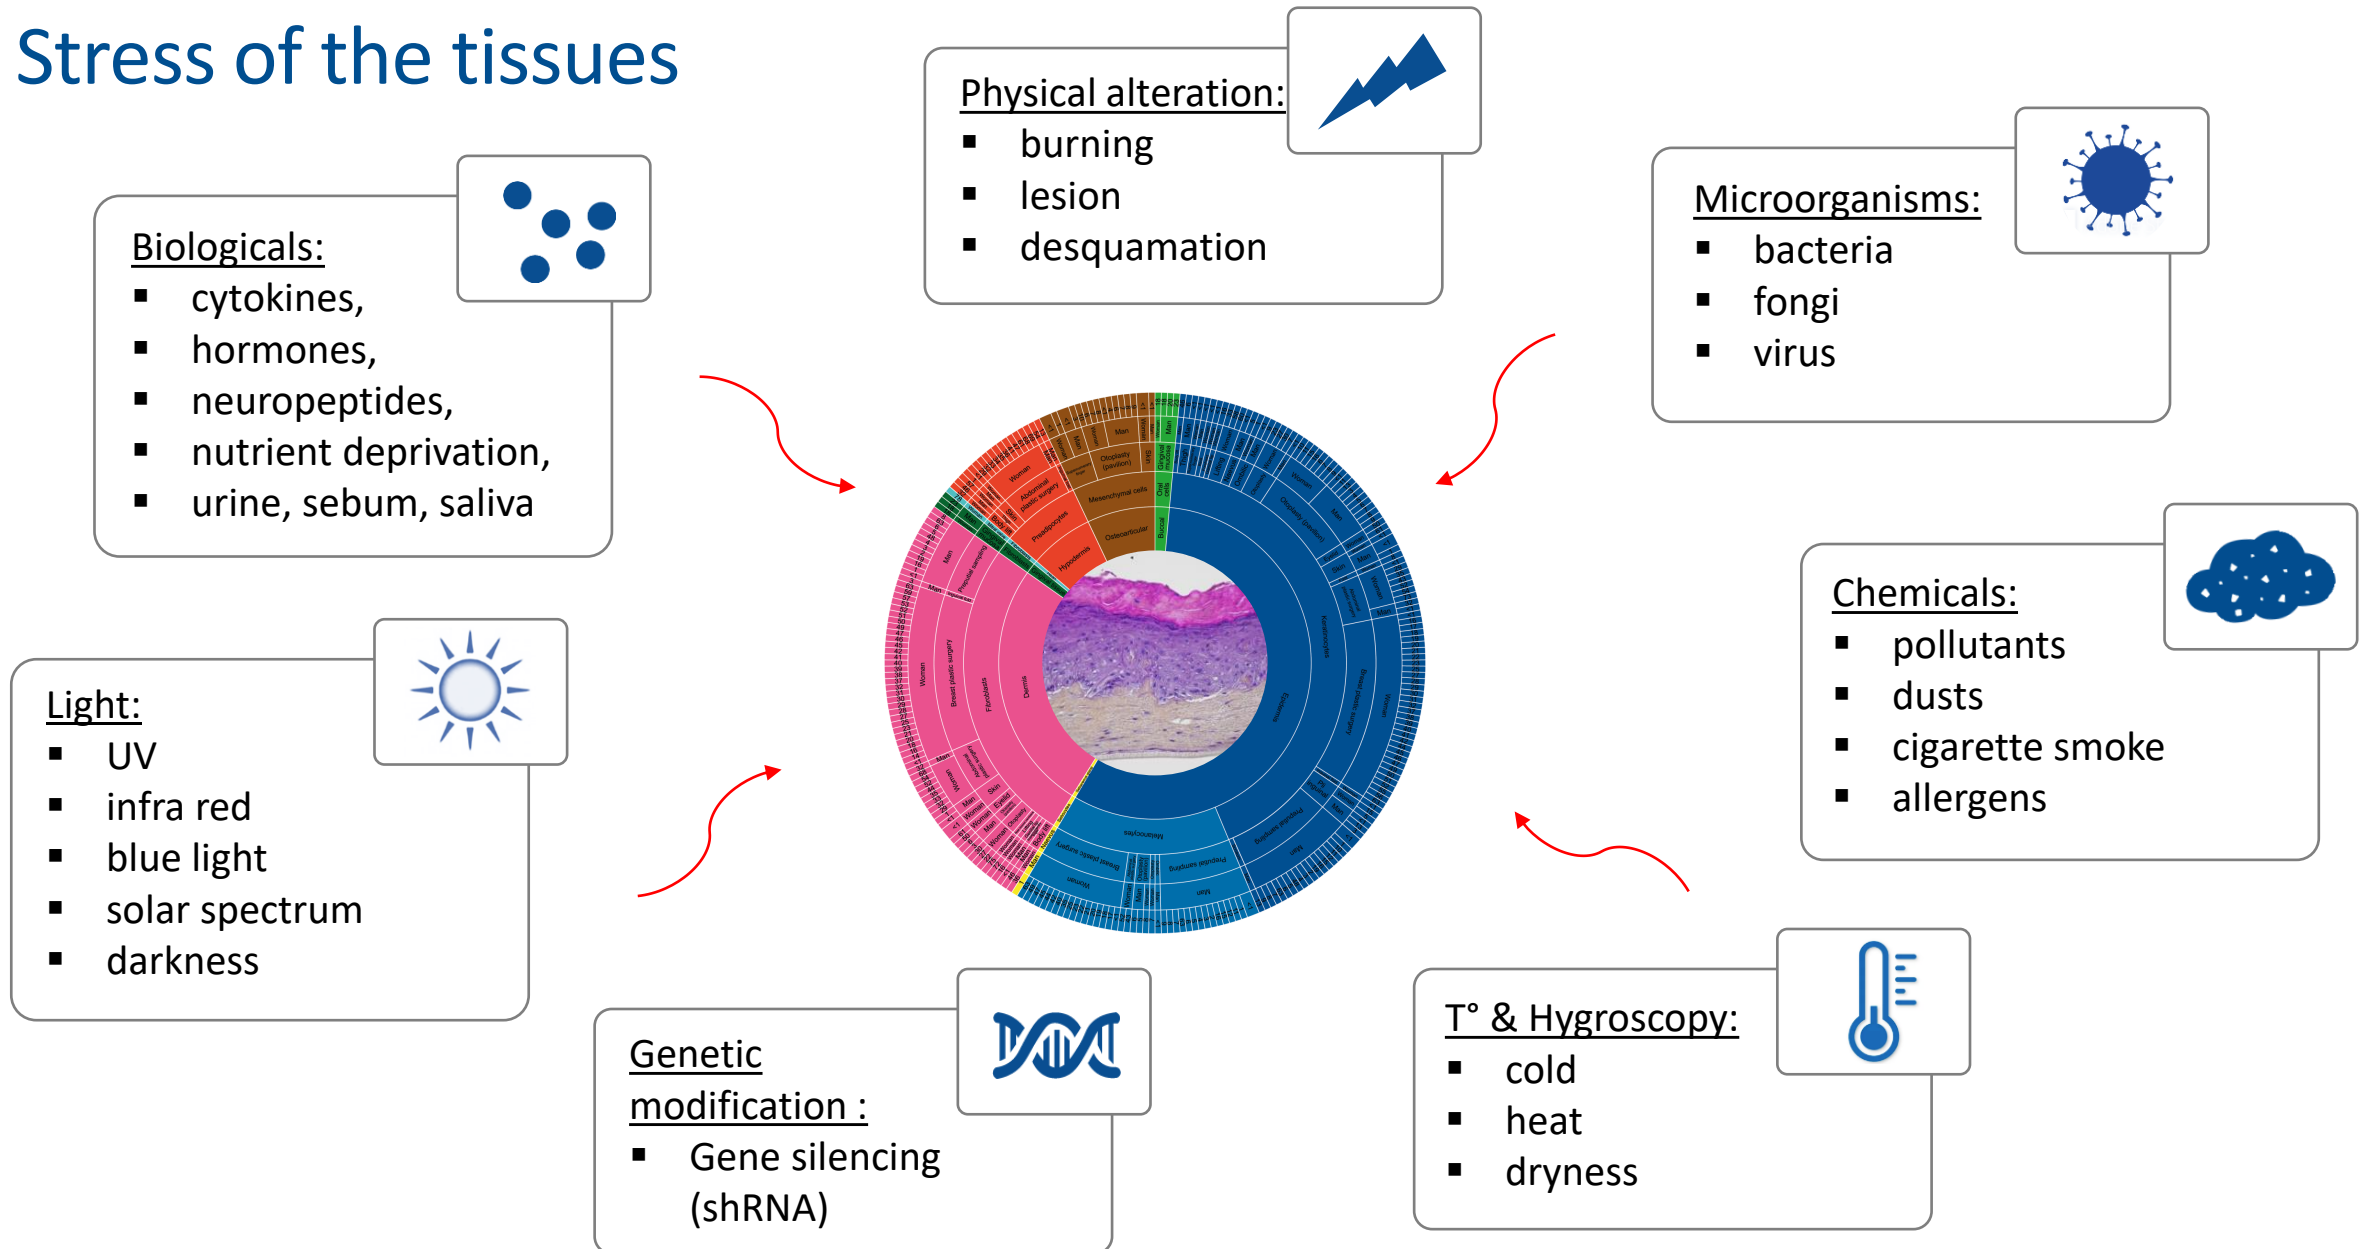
Stress of the tissues

Physical alteration:
- burning
- lesion
- desquamation

Biologicals:
- cytokines,
- hormones,
- neuropeptides,
- nutrient deprivation,
- urine, sebum, saliva

Microorganisms:
- bacteria
- fongi
- virus

Chemicals:
- pollutants
- dusts
- cigarette smoke
- allergens

Light:
- UV
- infra red
- blue light
- solar spectrum
- darkness

Genetic modification :
- Gene silencing (shRNA)

T° & Hygroscopy:
- cold
- heat
- dryness